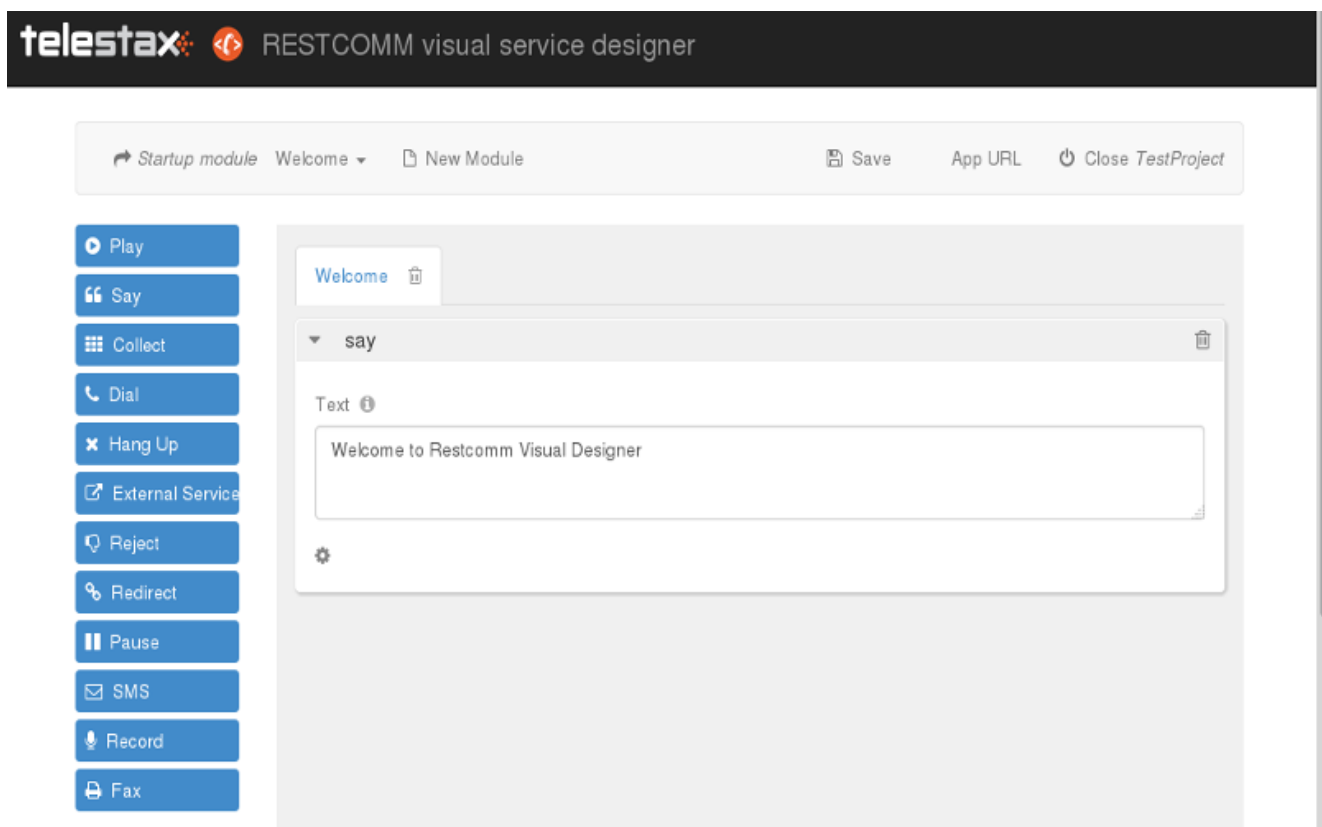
telestax RESTCOMM visual service designer

Startup module Welcome New Module Save App URL Close TestProject

Play
Say
Collect
Dial
Hang Up
External Service
Reject
Redirect
Pause
SMS
Record
Fax

Welcome

say

Text

Welcome to Restcomm Visual Designer